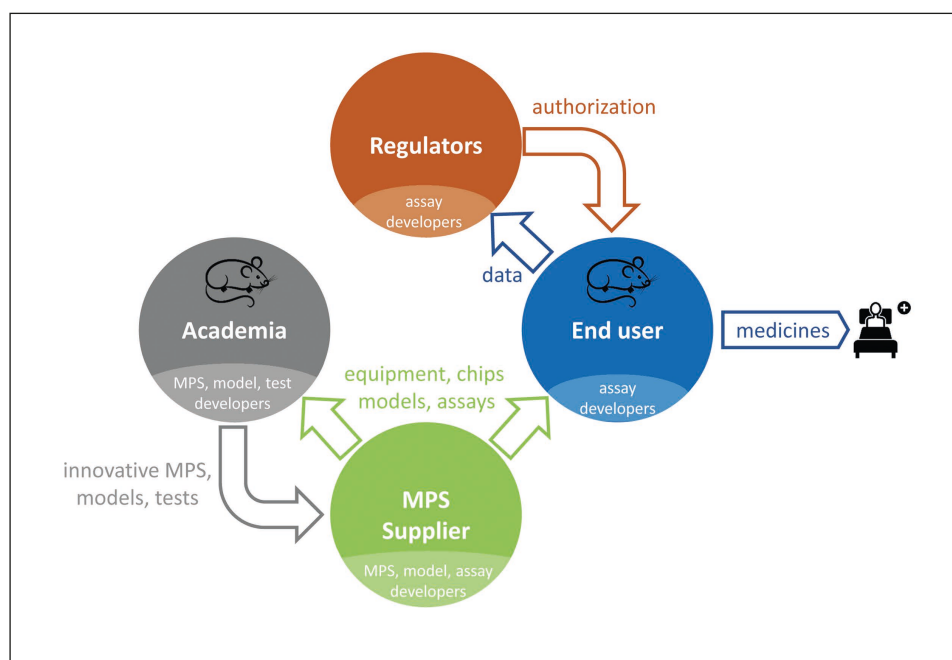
Regulators

assay developers

authorization

data

Academia

MPS, model, test developers

End user

assay developers

medicines

equipment, chips models, assays

innovative MPS, models, tests

MPS Supplier

MPS, model, assay developers